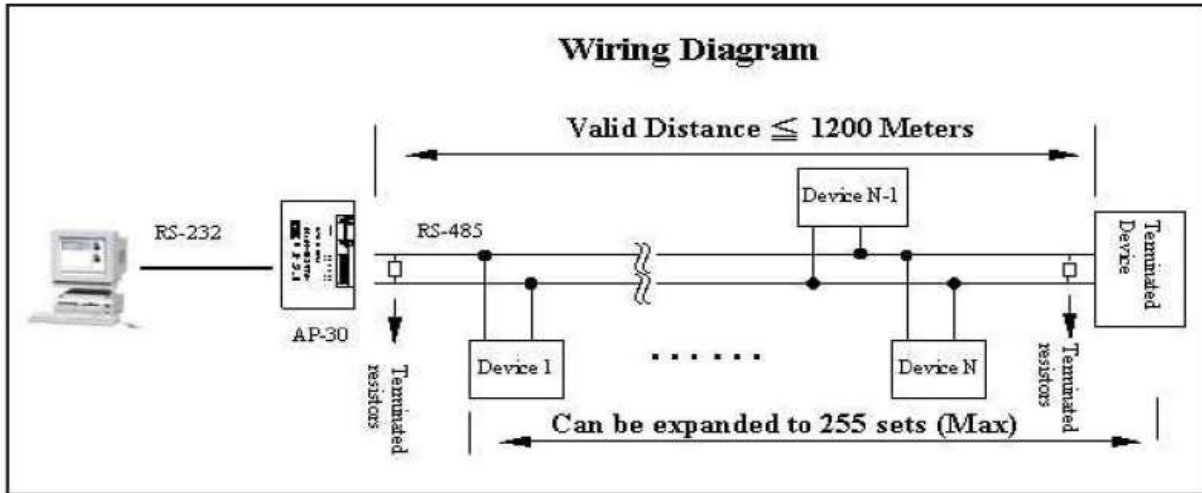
Wiring Diagram

Valid Distance $\leqq$ 1200 Meters

RS-232

RS-485

Device N-1

Terminated Device

AP-30

Terminated resistors

Device 1

.......

Device N

Terminated resistors

Can be expanded to 255 sets (Max)